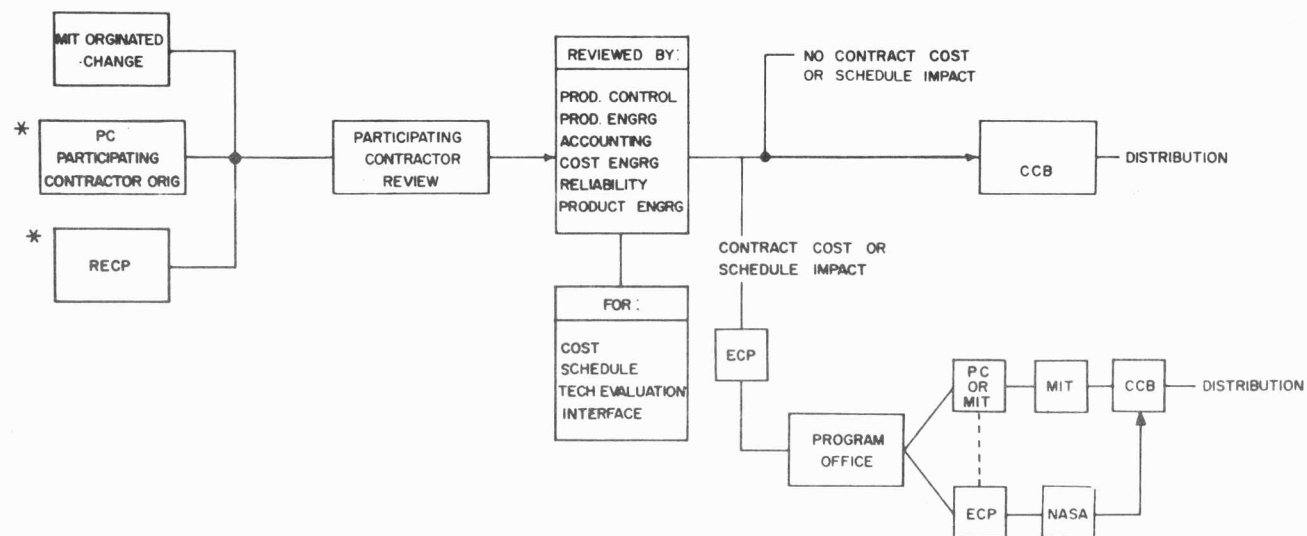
MIT ORGINATED CHANGE

*
PC
PARTICIPATING
CONTRACTOR ORIG

*
RECP

PARTICIPATING
CONTRACTOR
REVIEW

REVIEWED BY:
PROD. CONTROL
PROD. ENGRG
ACCOUNTING
COST ENGRG
RELIABILITY
PRODUCT ENGRG

FOR:
COST
SCHEDULE
TECH EVALUATION
INTERFACE

NO CONTRACT COST
OR SCHEDULE IMPACT

CCB — DISTRIBUTION

CONTRACT COST OR
SCHEDULE IMPACT

ECP

PROGRAM
OFFICE

PC
OR
MIT

MIT

CCB — DISTRIBUTION

ECP

NASA